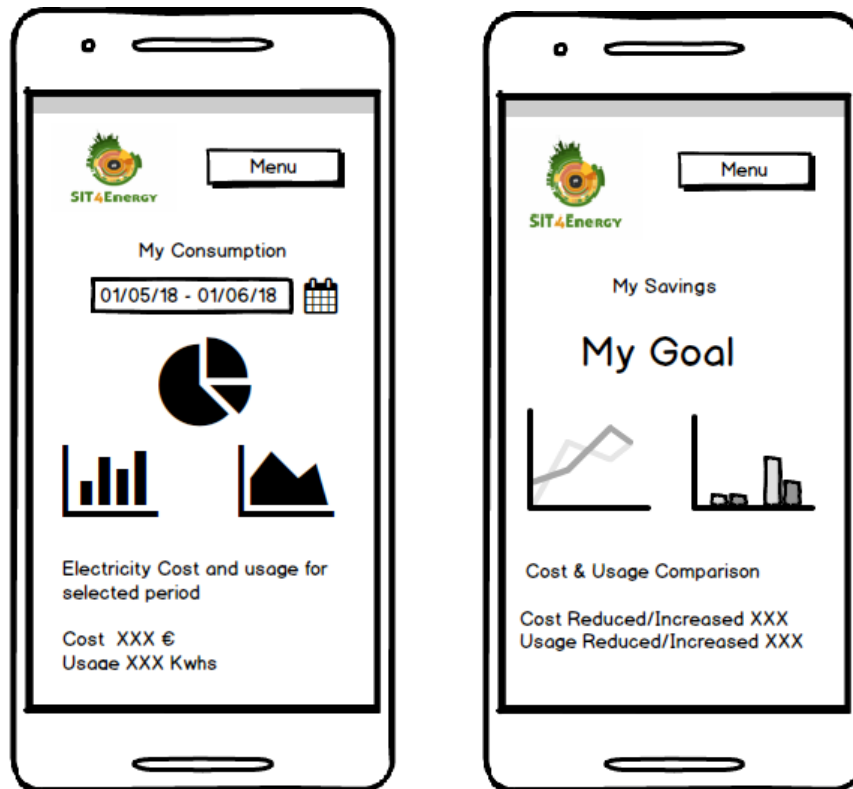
SIT4Energy

Menu

My Consumption

01/05/18 - 01/06/18

Electricity Cost and usage for selected period

Cost XXX €
Usage XXX Kwhs

SIT4Energy

Menu

My Savings

My Goal

Cost & Usage Comparison

Cost Reduced/Increased XXX
Usage Reduced/Increased XXX